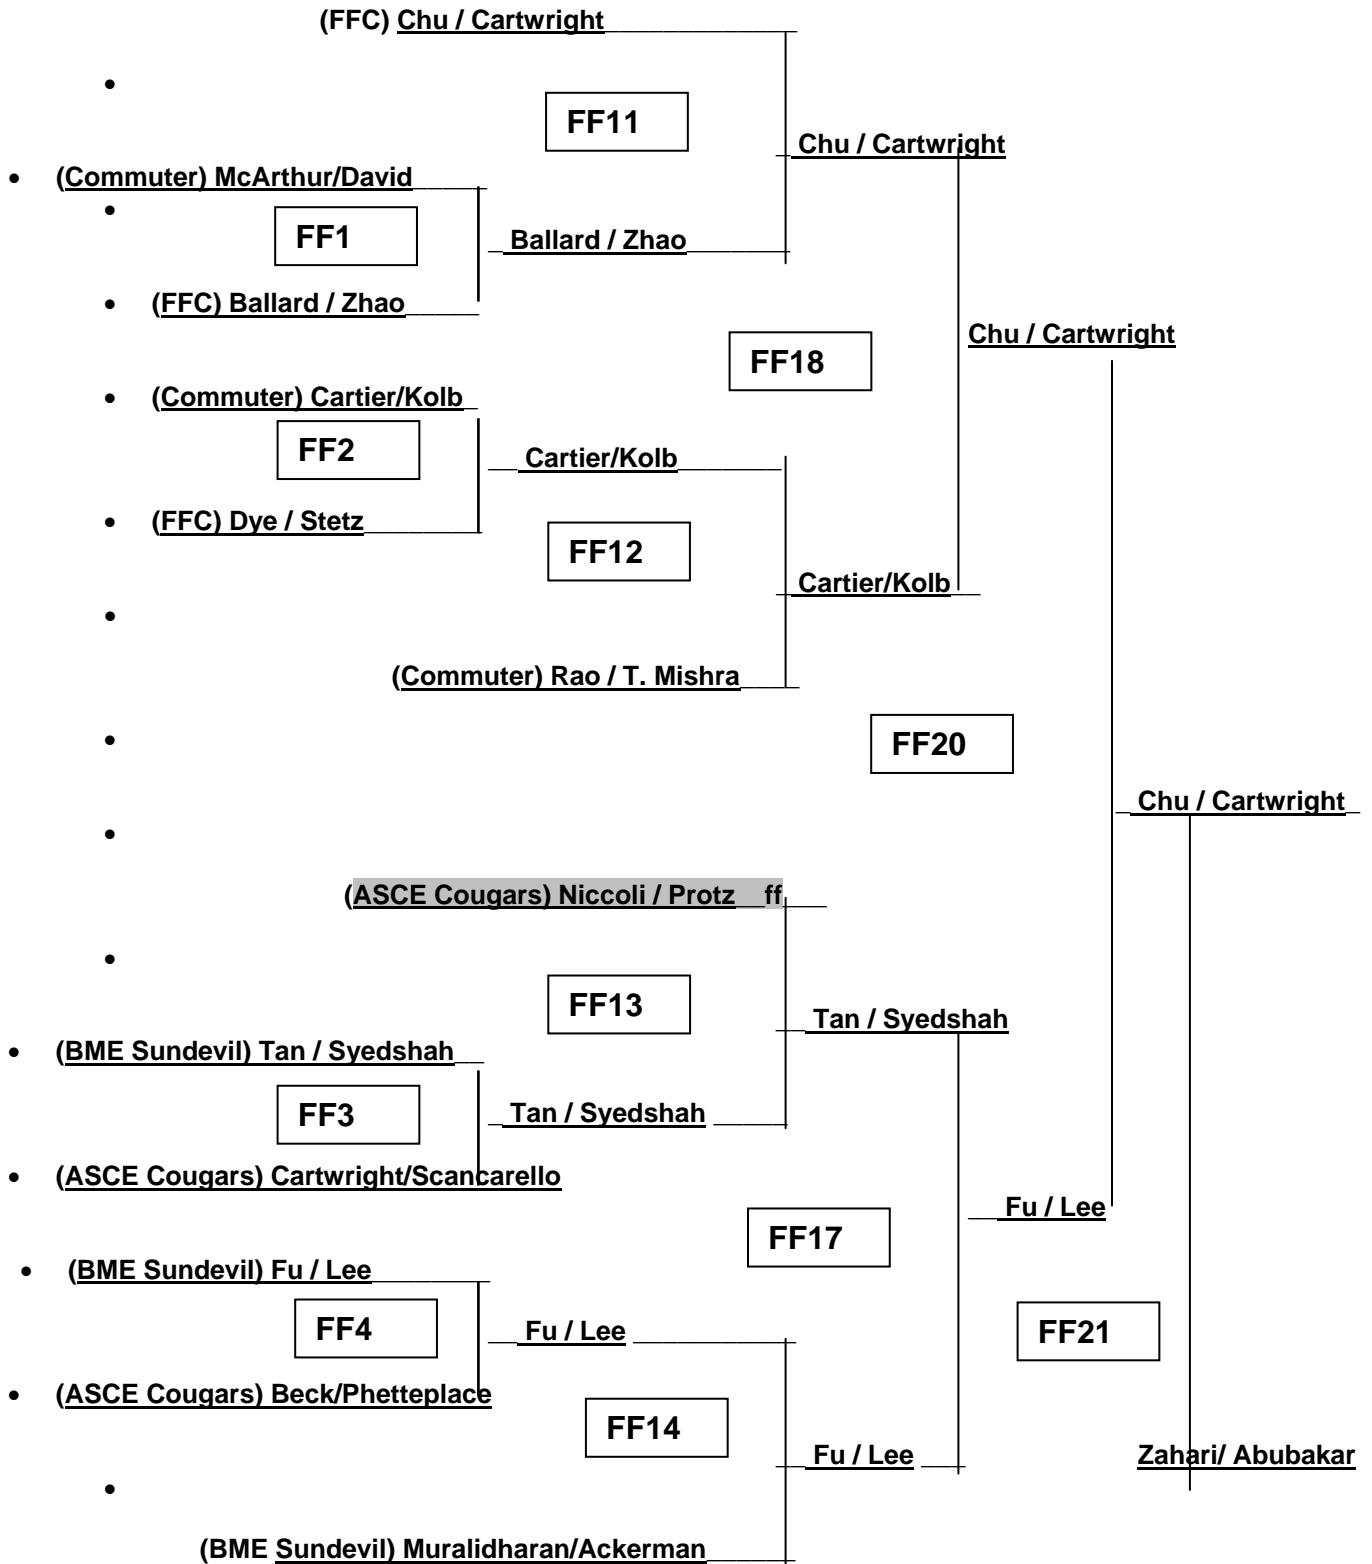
(FFC) Chu / Cartwright

FF11

Chu / Cartwright

(Commuter) McArthur/David

FF1

Ballard / Zhao

(FFC) Ballard / Zhao

Chu / Cartwright

FF18

(Commuter) Cartier/Kolb

FF2

Cartier/Kolb

(FFC) Dye / Stetz

FF12

Cartier/Kolb

(Commuter) Rao / T. Mishra

FF20

Chu / Cartwright

(ASCE Cougars) Niccoli / Protz ff

FF13

Tan / Syedshah

(BME Sundevil) Tan / Syedshah

FF3

Tan / Syedshah

(ASCE Cougars) Cartwright/Scancarello

Fu / Lee

FF17

(BME Sundevil) Fu / Lee

FF4

Fu / Lee

FF21

(ASCE Cougars) Beck/Phetteplace

FF14

Fu / Lee

Zahari/ Abubakar

(BME Sundevil) Muralidharan/Ackerman